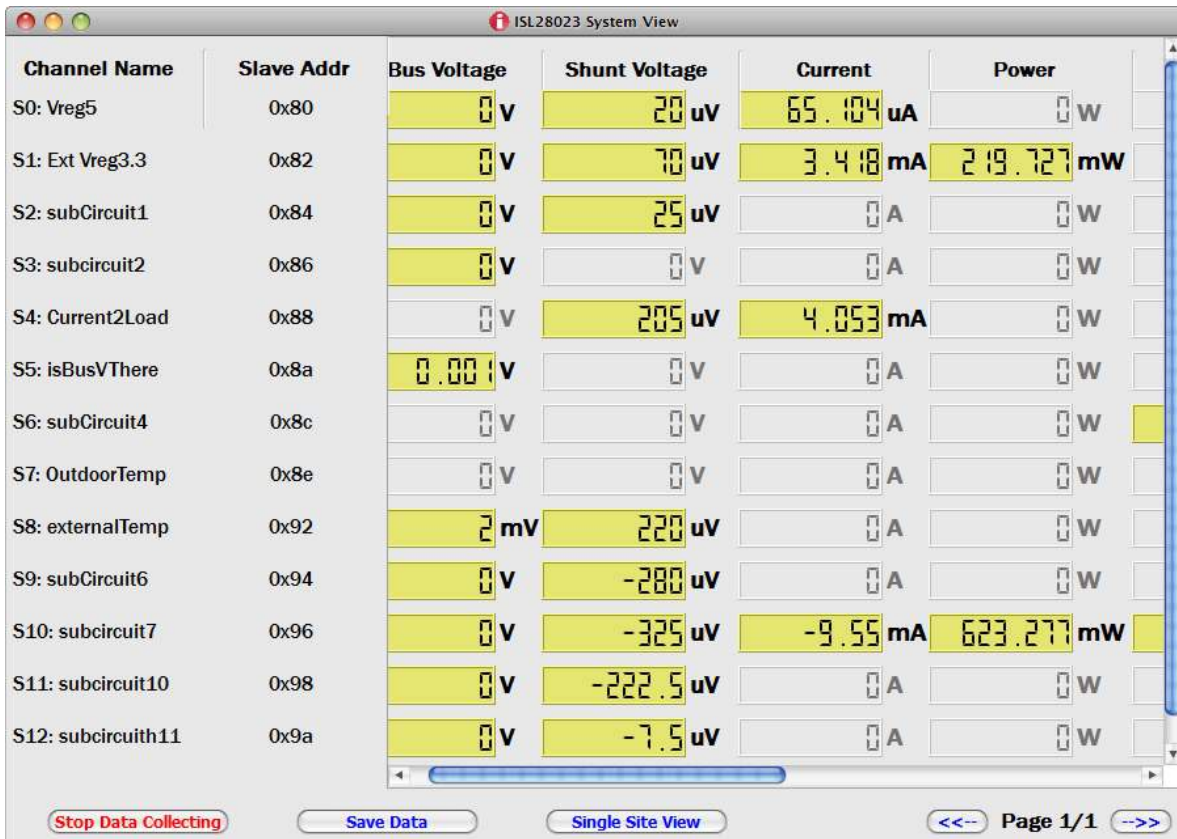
ISL28023 System View

| Channel Name | Slave Addr | Bus Voltage | Shunt Voltage | Current | Power |
|---|---|---|---|---|---|
| S0: Vreg5 | 0x80 | 0 V | 20 uV | 65.104 uA | 0 W |
| S1: Ext Vreg3.3 | 0x82 | 0 V | 70 uV | 3.418 mA | 219.727 mW |
| S2: subCircuit1 | 0x84 | 0 V | 25 uV | 0 A | 0 W |
| S3: subcircuit2 | 0x86 | 0 V | 0 V | 0 A | 0 W |
| S4: Current2Load | 0x88 | 0 V | 205 uV | 4.053 mA | 0 W |
| S5: isBusVThere | 0x8a | 0.001 V | 0 V | 0 A | 0 W |
| S6: subCircuit4 | 0x8c | 0 V | 0 V | 0 A | 0 W |
| S7: OutdoorTemp | 0x8e | 0 V | 0 V | 0 A | 0 W |
| S8: externalTemp | 0x92 | 2 mV | 220 uV | 0 A | 0 W |
| S9: subCircuit6 | 0x94 | 0 V | -280 uV | 0 A | 0 W |
| S10: subcircuit7 | 0x96 | 0 V | -325 uV | -9.55 mA | 623.277 mW |
| S11: subcircuit10 | 0x98 | 0 V | -222.5 uV | 0 A | 0 W |
| S12: subcircuith11 | 0x9a | 0 V | -7.5 uV | 0 A | 0 W |

Stop Data Collecting
Save Data
Single Site View
<<-- Page 1/1 -->>